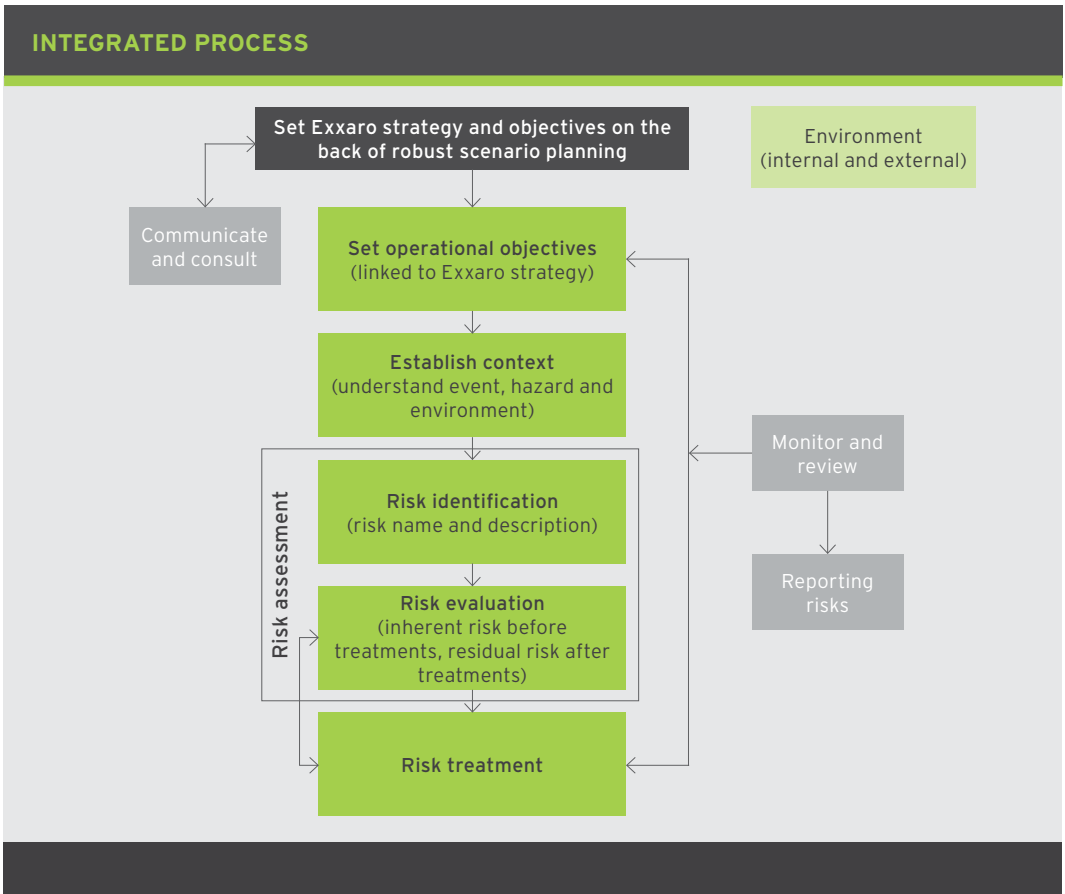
INTEGRATED PROCESS

Set Exxaro strategy and objectives on the back of robust scenario planning

Environment (internal and external)

Communicate and consult

Set operational objectives (linked to Exxaro strategy)

Establish context (understand event, hazard and environment)

Monitor and review

Risk assessment

Risk identification (risk name and description)

Reporting risks

Risk evaluation (inherent risk before treatments, residual risk after treatments)

Risk treatment